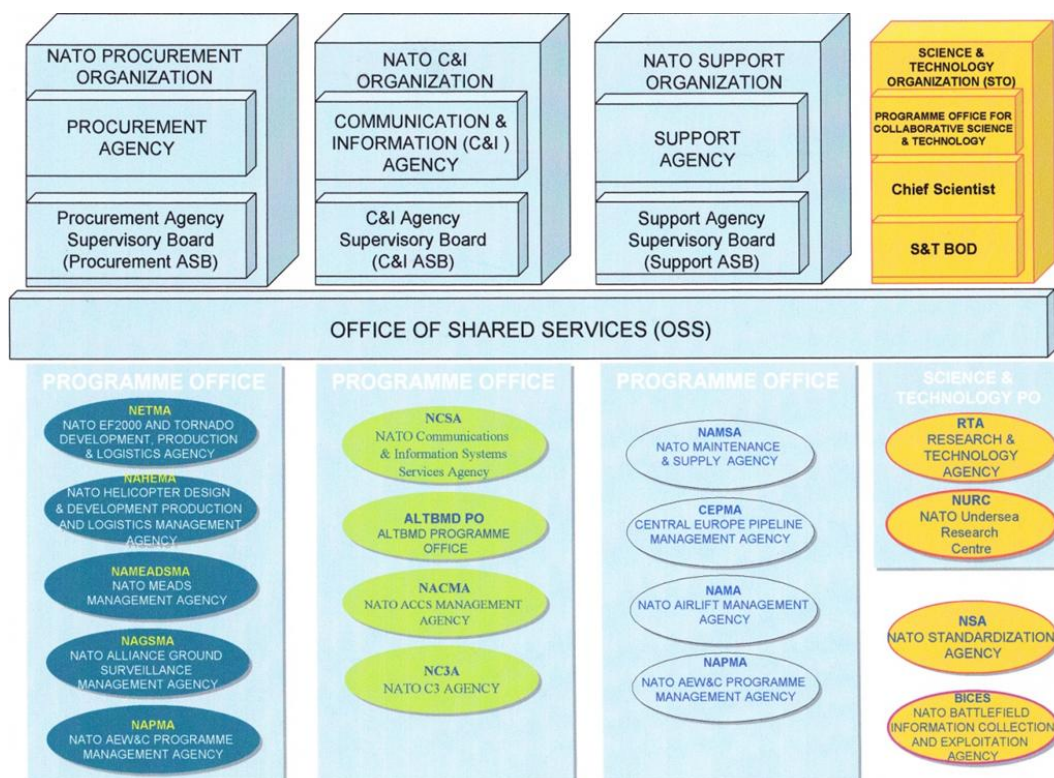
NATO PROCUREMENT ORGANIZATION

PROCUREMENT AGENCY

Procurement Agency Supervisory Board (Procurement ASB)

NATO C&I ORGANIZATION

COMMUNICATION & INFORMATION (C&I ) AGENCY

C&I Agency Supervisory Board (C&I ASB)

NATO SUPPORT ORGANIZATION

SUPPORT AGENCY

Support Agency Supervisory Board (Support ASB)

SCIENCE & TECHNOLOGY ORGANIZATION (STO)

PROGRAMME OFFICE FOR COLLABORATIVE SCIENCE & TECHNOLOGY

Chief Scientist

S&T BOD

OFFICE OF SHARED SERVICES (OSS)

PROGRAMME OFFICE

NETMA
NATO EF2000 AND TORNADO DEVELOPMENT, PRODUCTION & LOGISTICS AGENCY

NAHEMA
NATO HELICOPTER DESIGN & DEVELOPMENT PRODUCTION AND LOGISTICS MANAGEMENT AGENCY

NAMEADSMA
NATO MEADS MANAGEMENT AGENCY

NAGSMA
NATO ALLIANCE GROUND SURVEILLANCE MANAGEMENT AGENCY

NAPMA
NATO AEW&C PROGRAMME MANAGEMENT AGENCY

PROGRAMME OFFICE

NCSA
NATO Communications & Information Systems Services Agency

ALTBMD PO
ALTBMD PROGRAMME OFFICE

NACMA
NATO ACCS MANAGEMENT AGENCY

NC3A
NATO C3 AGENCY

PROGRAMME OFFICE

NAMSA
NATO MAINTENANCE & SUPPLY AGENCY

CEPMA
CENTRAL EUROPE PIPELINE MANAGEMENT AGENCY

NAMA
NATO AIRLIFT MANAGEMENT AGENCY

NAPMA
NATO AEW&C PROGRAMME MANAGEMENT AGENCY

SCIENCE & TECHNOLOGY PO

RTA
RESEARCH & TECHNOLOGY AGENCY

NURC
NATO Undersea Research Centre

NSA
NATO STANDARDIZATION AGENCY

BICES
NATO BATTLEFIELD INFORMATION COLLECTION AND EXPLOITATION AGENCY